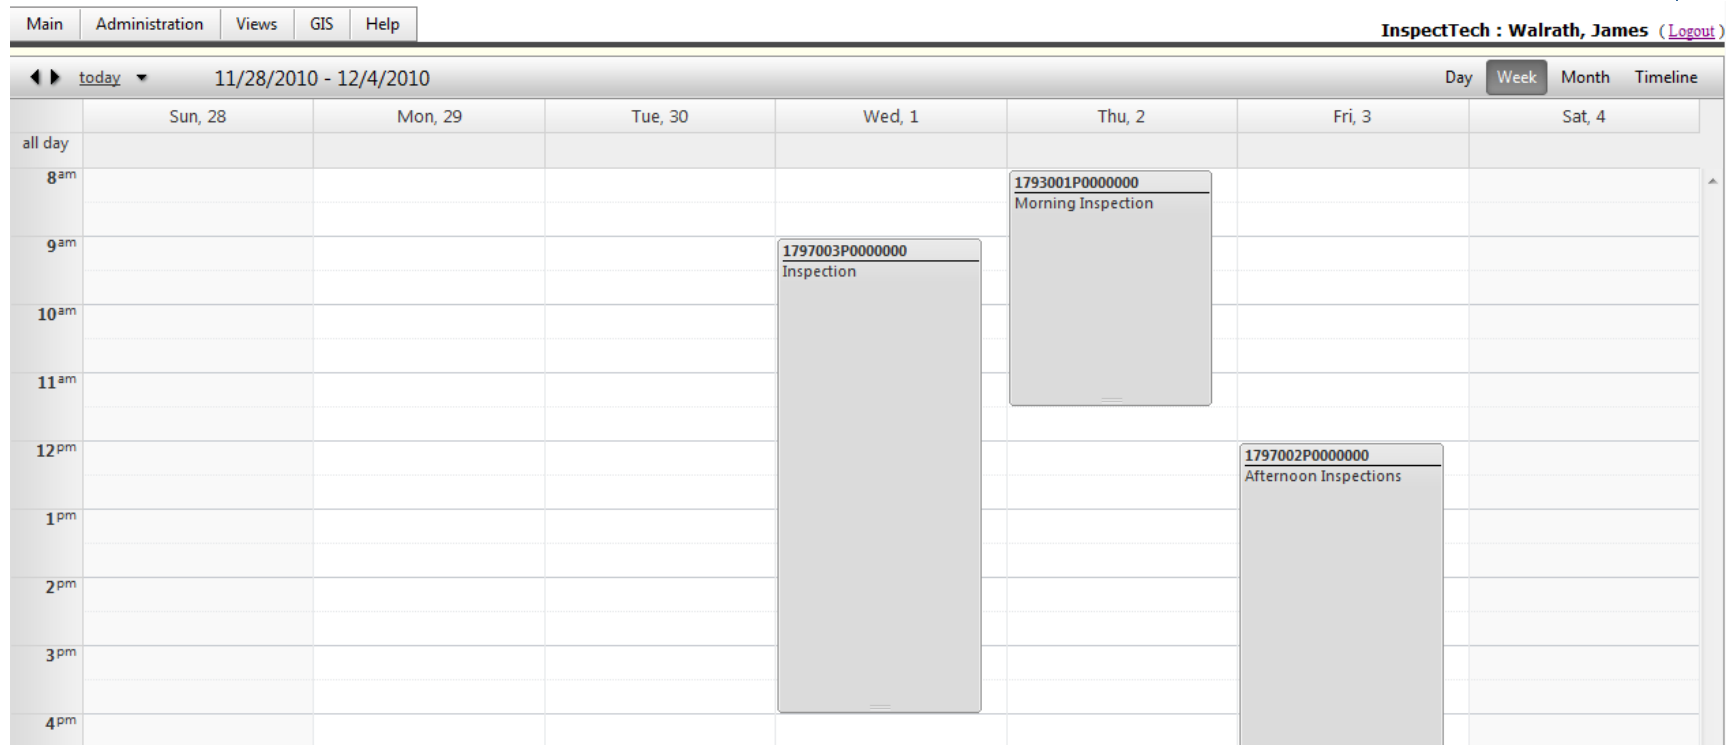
Main | Administration | Views | GIS | Help

InspectTech : Walrath, James (Logout)

today 11/28/2010 - 12/4/2010

Day Week Month Timeline

| | Sun, 28 | Mon, 29 | Tue, 30 | Wed, 1 | Thu, 2 | Fri, 3 | Sat, 4 |
|---|---|---|---|---|---|---|---|
| all day | | | | | | | |

$8^{am}$

$9^{am}$

$10^{am}$

$11^{am}$

$12^{pm}$

$1^{pm}$

$2^{pm}$

$3^{pm}$

$4^{pm}$

1797003P0000000
Inspection

1793001P0000000
Morning Inspection

1797002P0000000
Afternoon Inspections